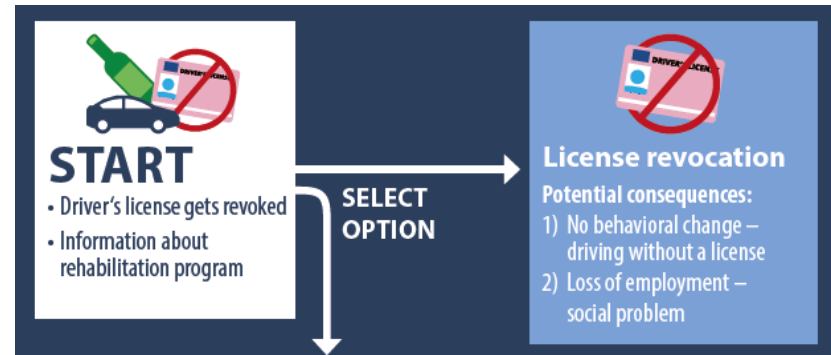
DRIVER'S LICENSE

START

• Driver's license gets revoked

• Information about rehabilitation program

SELECT OPTION

DRIVER'S LICENSE

License revocation

Potential consequences:

1) No behavioral change – driving without a license

2) Loss of employment – social problem